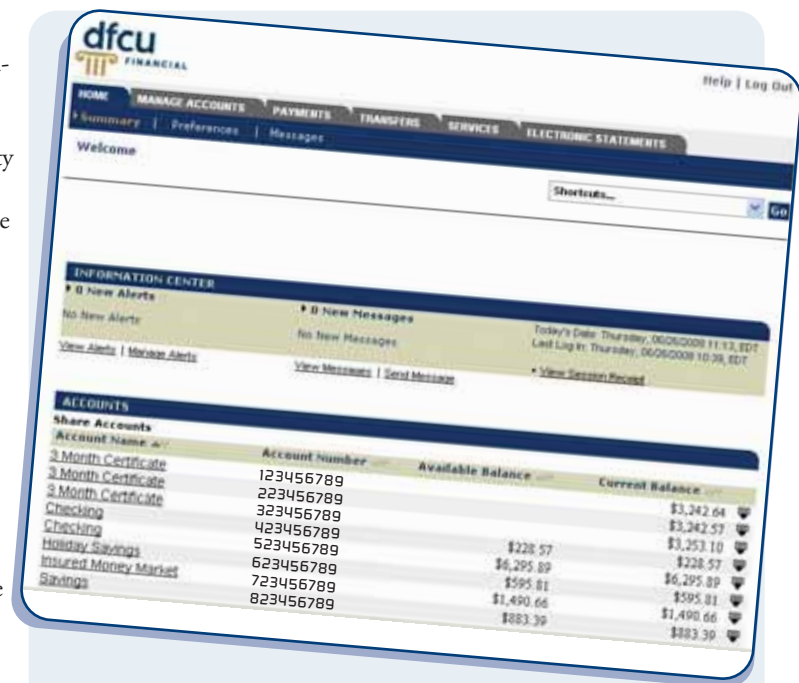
dfcu FINANCIAL

Help | Log Out

HOME | MANAGE ACCOUNTS | PAYMENTS | TRANSFERS | SERVICES | ELECTRONIC STATEMENTS

Summary | Preferences | Messages

Welcome

Shortcuts... Go

INFORMATION CENTER

0 New Alerts
No New Alerts
View Alerts | Manage Alerts

0 New Messages
No New Messages
View Messages | Send Message

Today's Date: Thursday, 06/05/2008 11:13, EDT
Last Log In: Thursday, 06/05/2008 10:39, EDT
View Session Record

ACCOUNTS

Share Accounts

| Account Name | Account Number | Available Balance | Current Balance |
|---|---|---|---|
| 3 Month Certificate | 123456789 | | $3,242.64 |
| 3 Month Certificate | 223456789 | | $3,242.57 |
| 3 Month Certificate | 323456789 | | $3,253.10 |
| Checking | 423456789 | $228.57 | $228.57 |
| Checking | 523456789 | $6,295.89 | $6,295.89 |
| Holiday Savings | 623456789 | $595.81 | $595.81 |
| Insured Money Market | 723456789 | $1,490.66 | $1,490.66 |
| Savings | 823456789 | $883.39 | $883.39 |